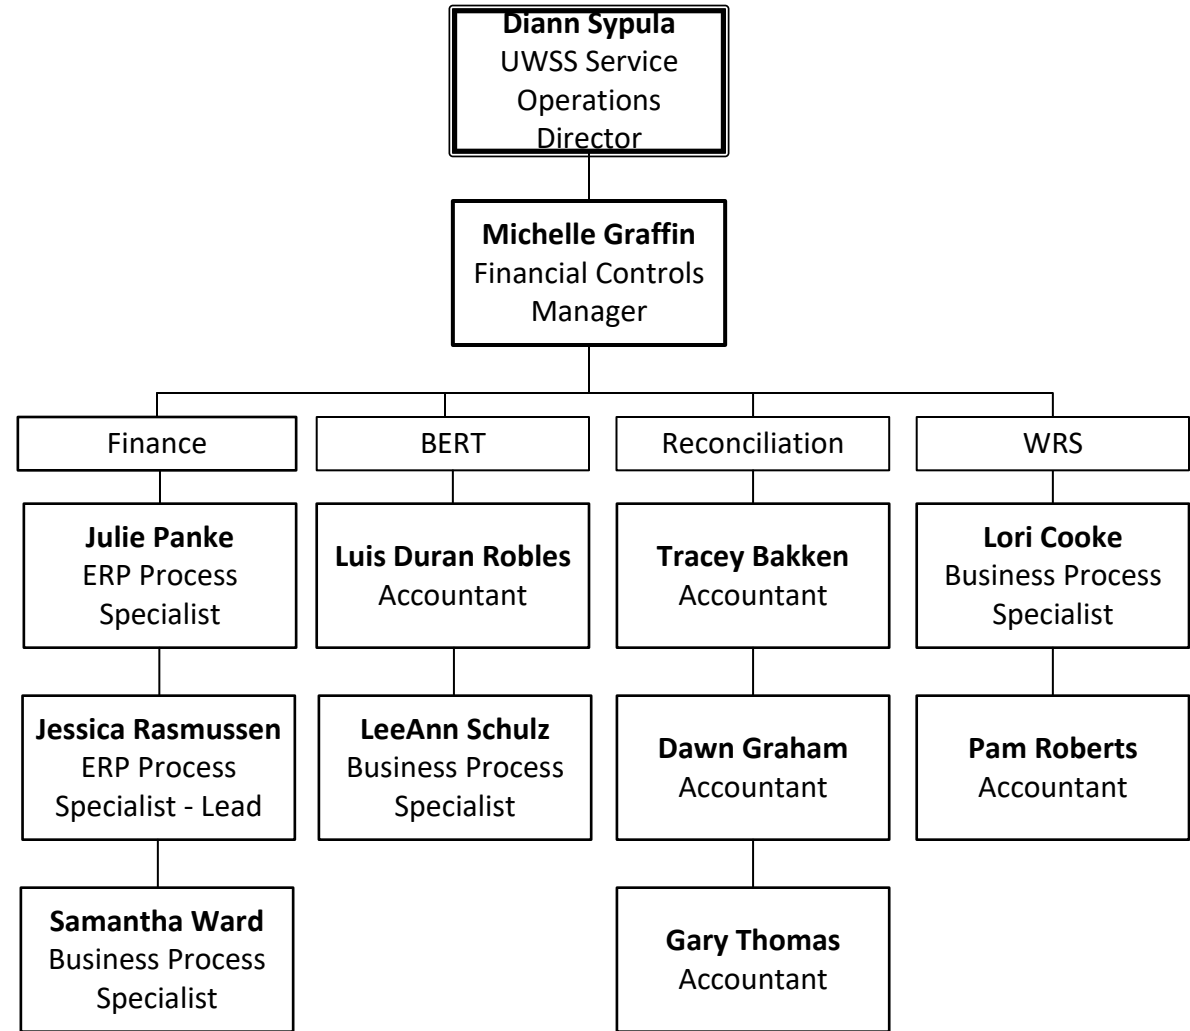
**Diann Sypula**
UWSS Service Operations Director

**Michelle Graffin**
Financial Controls Manager

Finance

**Julie Panke**
ERP Process Specialist

**Jessica Rasmussen**
ERP Process Specialist - Lead

**Samantha Ward**
Business Process Specialist

BERT

**Luis Duran Robles**
Accountant

**LeeAnn Schulz**
Business Process Specialist

Reconciliation

**Tracey Bakken**
Accountant

**Dawn Graham**
Accountant

**Gary Thomas**
Accountant

WRS

**Lori Cooke**
Business Process Specialist

**Pam Roberts**
Accountant